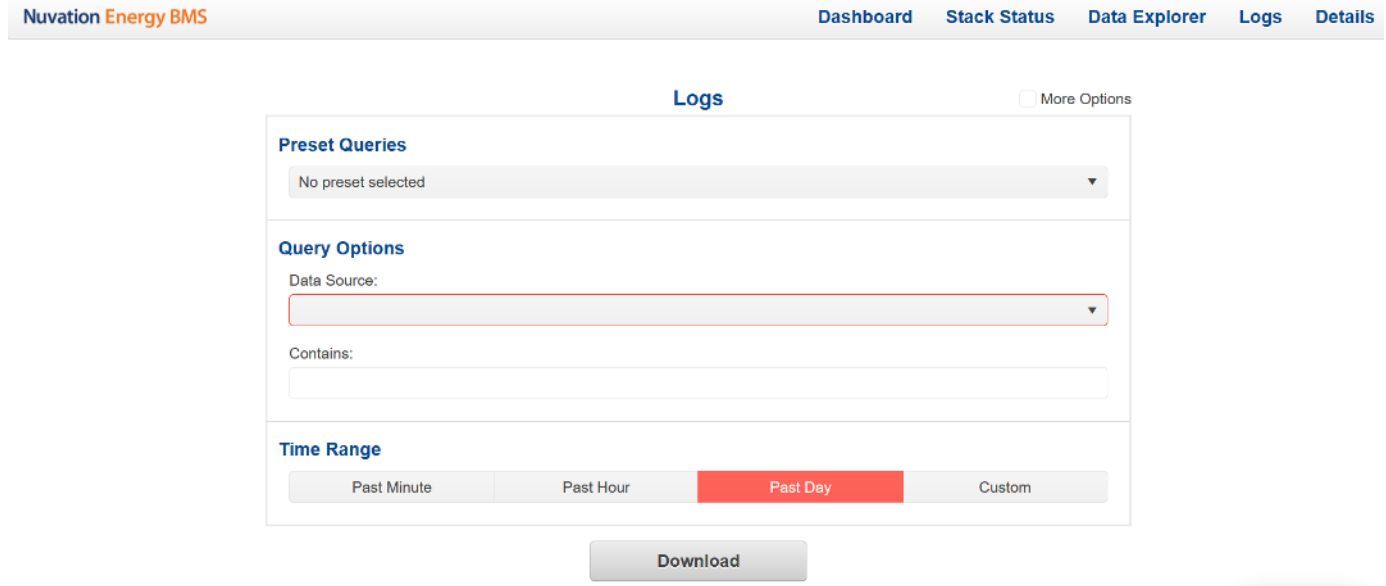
Nuvation Energy BMS

Dashboard Stack Status Data Explorer Logs Details

Logs

More Options

Preset Queries

No preset selected

Query Options

Data Source:

Contains:

Time Range

Past Minute Past Hour Past Day Custom

Download